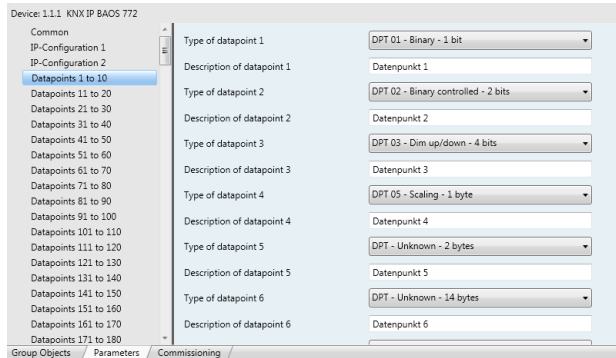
Device: 1.1.1 KNX IP BAOS 772

Common
IP-Configuration 1
IP-Configuration 2
Datapoints 1 to 10
Datapoints 11 to 20
Datapoints 21 to 30
Datapoints 31 to 40
Datapoints 41 to 50
Datapoints 51 to 60
Datapoints 61 to 70
Datapoints 71 to 80
Datapoints 81 to 90
Datapoints 91 to 100
Datapoints 101 to 110
Datapoints 111 to 120
Datapoints 121 to 130
Datapoints 131 to 140
Datapoints 141 to 150
Datapoints 151 to 160
Datapoints 161 to 170
Datapoints 171 to 180

| | |
|---|---|
| Type of datapoint 1 | DPT 01 - Binary - 1 bit |
| Description of datapoint 1 | Datenpunkt 1 |
| Type of datapoint 2 | DPT 02 - Binary controlled - 2 bits |
| Description of datapoint 2 | Datenpunkt 2 |
| Type of datapoint 3 | DPT 03 - Dim up/down - 4 bits |
| Description of datapoint 3 | Datenpunkt 3 |
| Type of datapoint 4 | DPT 05 - Scaling - 1 byte |
| Description of datapoint 4 | Datenpunkt 4 |
| Type of datapoint 5 | DPT - Unknown - 2 bytes |
| Description of datapoint 5 | Datenpunkt 5 |
| Type of datapoint 6 | DPT - Unknown - 14 bytes |
| Description of datapoint 6 | Datenpunkt 6 |

Group Objects / Parameters / Commissioning